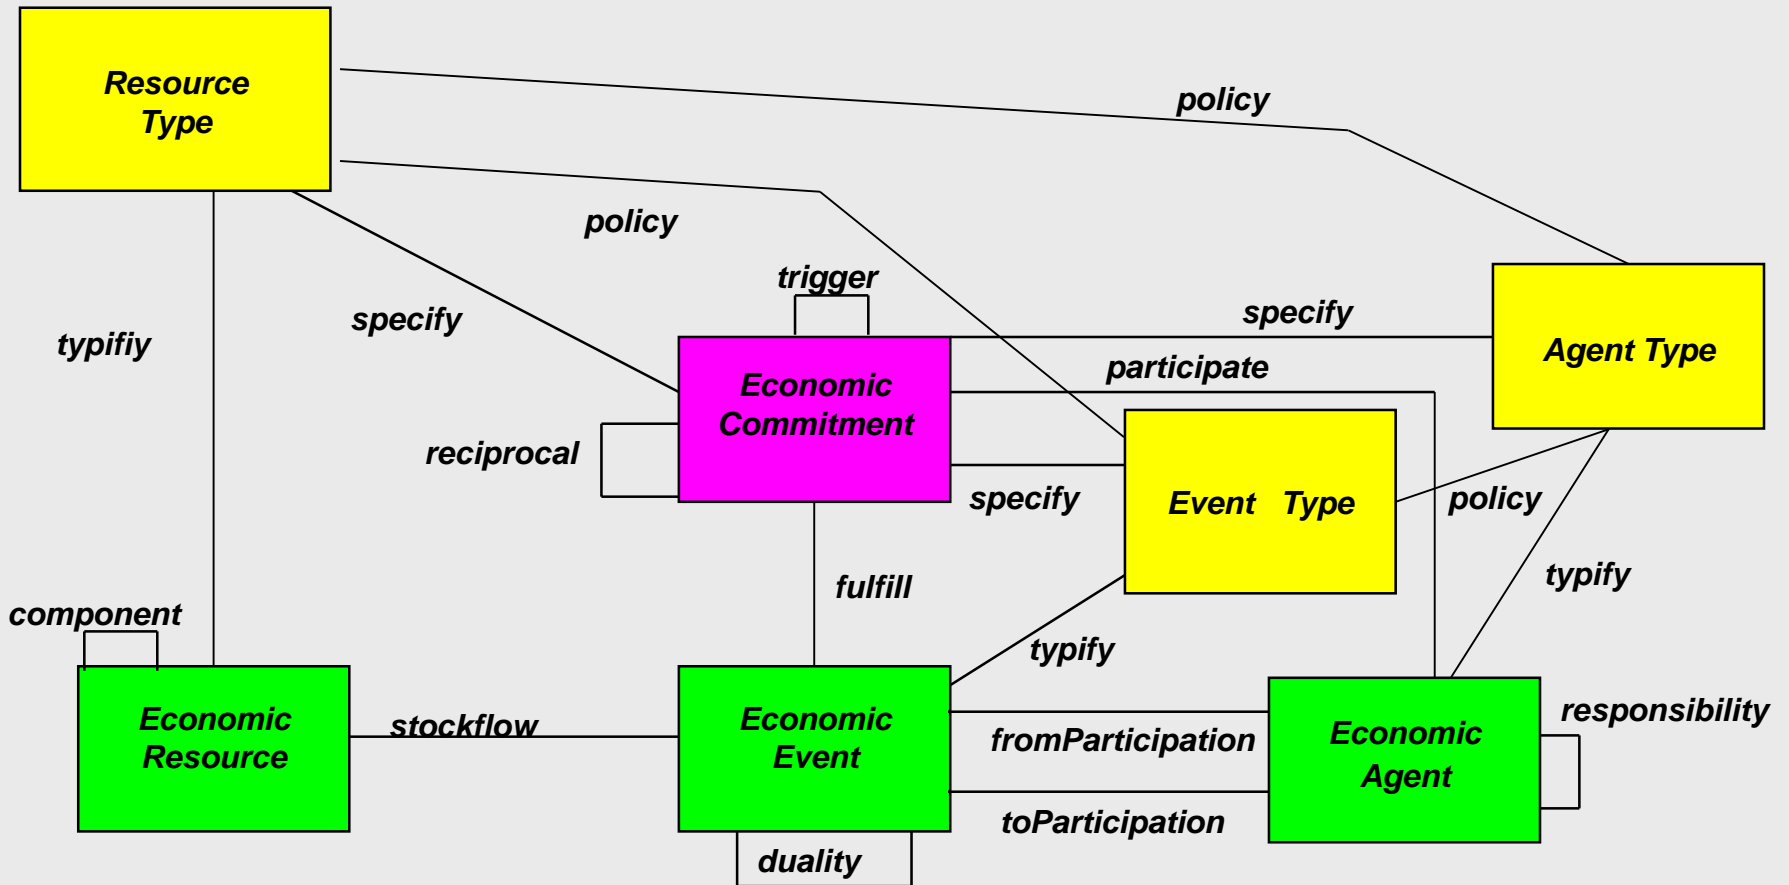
Resource Type

policy

policy

trigger

specify

specify

Agent Type

typifiy

participate

Economic Commitment

reciprocal

Event Type

specify

policy

fulfill

typify

component

typify

responsibility

Economic Resource

stockflow

Economic Event

fromParticipation

Economic Agent

toParticipation

duality